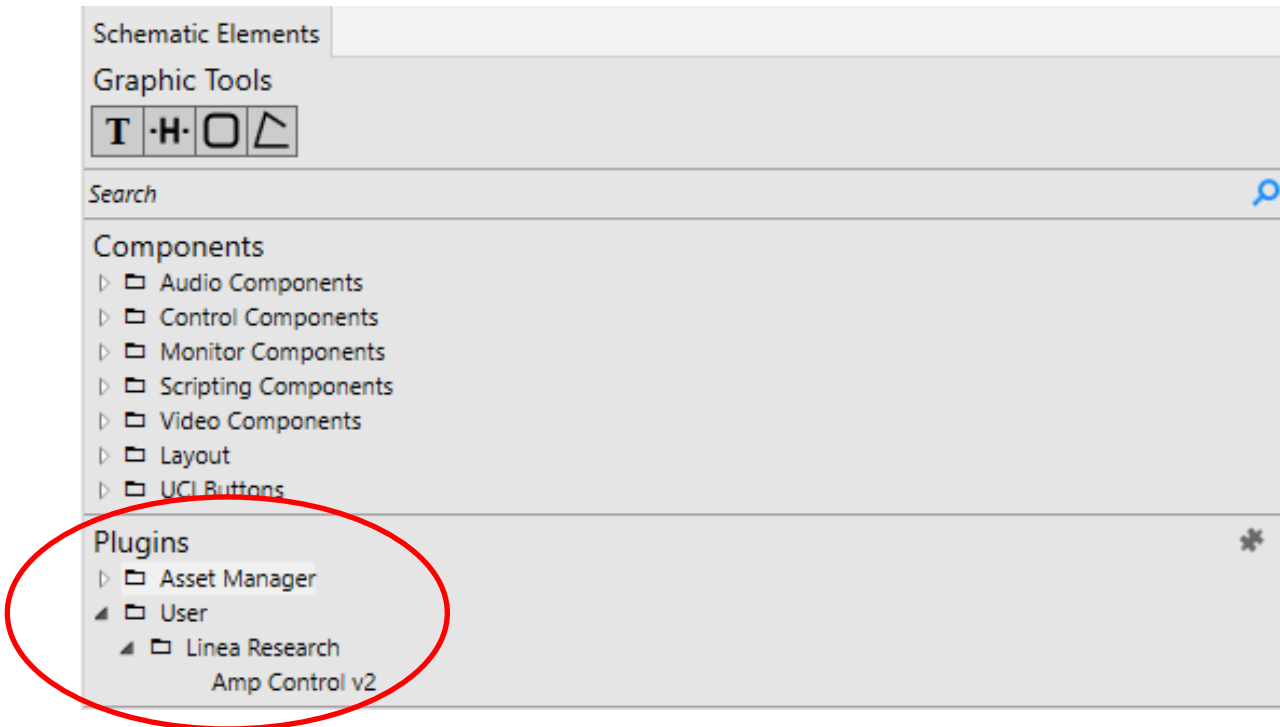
Schematic Elements
Graphic Tools
T ·H·

Search

Components
Audio Components
Control Components
Monitor Components
Scripting Components
Video Components
Layout
UCI Buttons

Plugins
Asset Manager
User
Linea Research
Amp Control v2